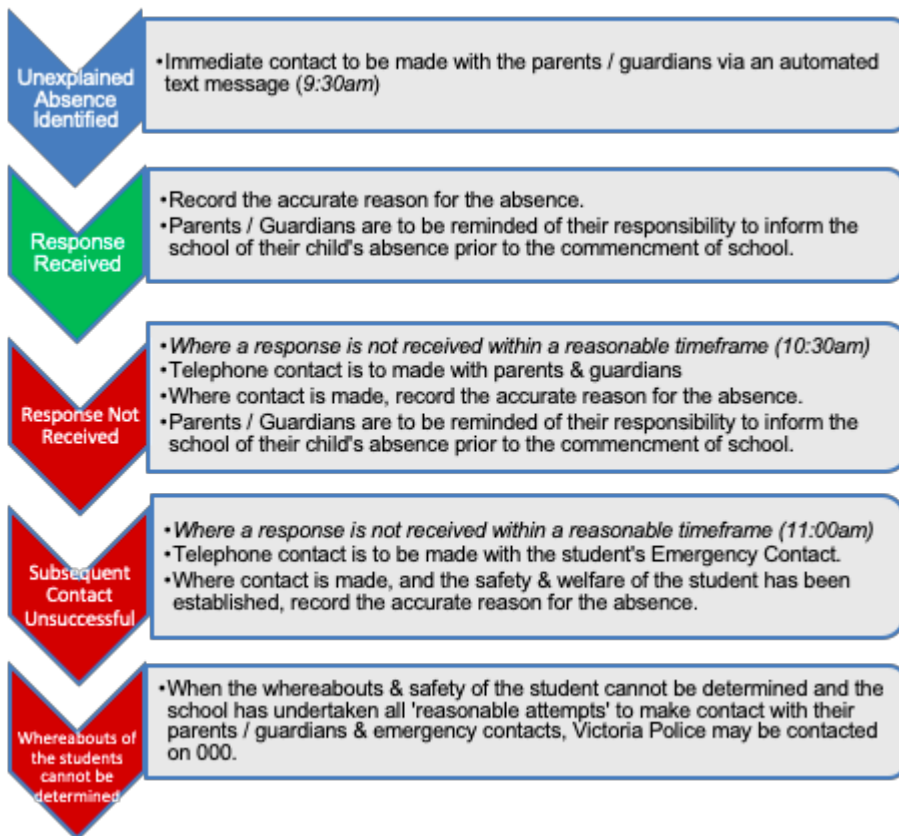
Unexplained Absence Identified

•Immediate contact to be made with the parents / guardians via an automated text message (9:30am)

Response Received

•Record the accurate reason for the absence.
•Parents / Guardians are to be reminded of their responsibility to inform the school of their child's absence prior to the commencment of school.

Response Not Received

•Where a response is not received within a reasonable timeframe (10:30am)
•Telephone contact is to made with parents & guardians
•Where contact is made, record the accurate reason for the absence.
•Parents / Guardians are to be reminded of their responsibility to inform the school of their child's absence prior to the commencment of school.

Subsequent Contact Unsuccessful

•Where a response is not received within a reasonable timeframe (11:00am)
•Telephone contact is to be made with the student's Emergency Contact.
•Where contact is made, and the safety & welfare of the student has been established, record the accurate reason for the absence.

Whereabouts of the students cannot be determined

•When the whereabouts & safety of the student cannot be determined and the school has undertaken all 'reasonable attempts' to make contact with their parents / guardians & emergency contacts, Victoria Police may be contacted on 000.